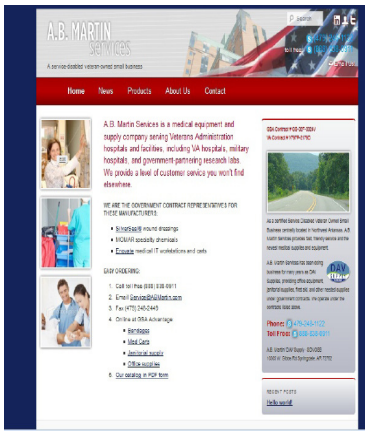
A.B. MARTIN
Services

A service-disabled veteran owned small business

Search

Home News Products About Us Contact

A.B. Martin Services is a medical equipment and supply company serving Veterans Administration hospitals and facilities, including VA hospitals, military hospitals, and government-partnering research labs. We provide a level of customer service you won't find elsewhere.

WE ARE THE GOVERNMENT CONTRACT REPRESENTATIVES FOR THESE MANUFACTURERS:

- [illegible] wound dressings
- MOMAR specialty chemicals
- Enovate medical IT workstations and carts

EASY ORDERING:

1. Call toll free (888) 636-6011
2. Email Service@ABMartin.com
3. Fax (479) 248-2449
4. Online at GSA Advantage
   - Bandages
   - Med Carts
   - Janitorial supply
   - Office supplies
5. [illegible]
6. Our catalog in PDF form

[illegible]

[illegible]

Phone: (479) 248-1122
Toll Free: (888) 636-6011

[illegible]

RECENT POSTS
Hello world!